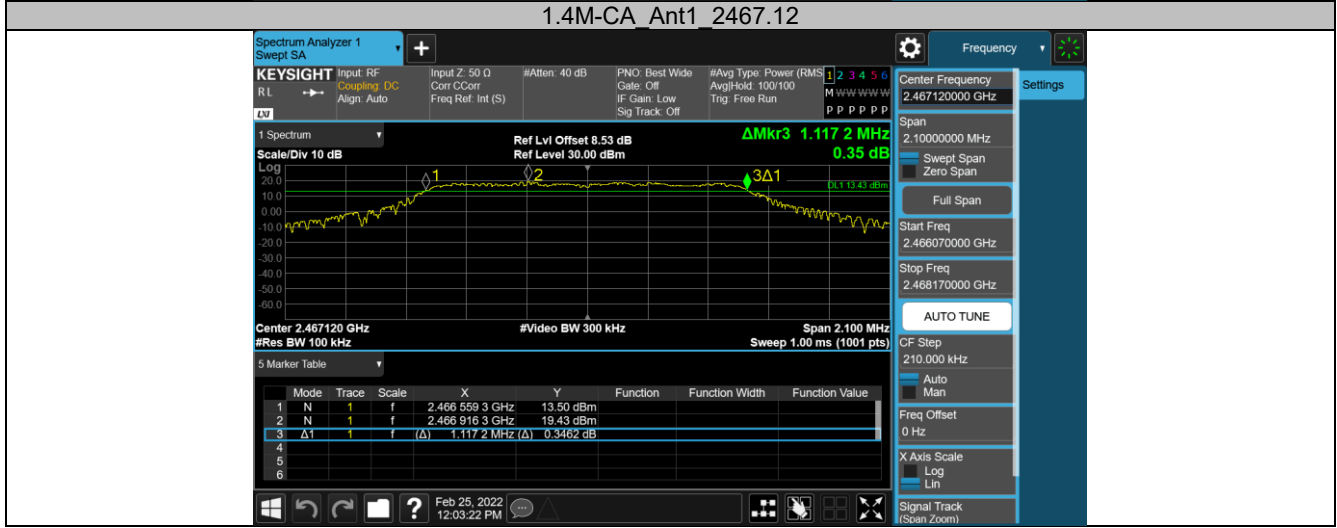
1.4M-CA_Ant1_2467.12

Spectrum Analyzer 1
Swept SA

Frequency

KEYSIGHT Input: RF
Coupling: DC
Align: Auto
RL

Input Z: 50 Ω
Corr CCorr
Freq Ref: Int (S)

#Atten: 40 dB

PNO: Best Wide
Gate: Off
IF Gain: Low
Sig Track: Off

#Avg Type: Power (RMS)
Avg|Hold: 100/100
Trig: Free Run

1 2 3 4 5 6
M W W W W W
P P P P P P

1 Spectrum

Scale/Div 10 dB
Log

Ref Lvl Offset 8.53 dB
Ref Level 30.00 dBm

ΔMkr3 1.117 2 MHz
0.35 dB

20.0
10.0
0.00
-10.0
-20.0
-30.0
-40.0
-50.0
-60.0

1
2
3Δ1
DL1 13.43 dBm

Center 2.467120 GHz
#Res BW 100 kHz

#Video BW 300 kHz

Span 2.100 MHz
Sweep 1.00 ms (1001 pts)

5 Marker Table

| | Mode | Trace | Scale | X | Y | Function | Function Width | Function Value |
|---|---|---|---|---|---|---|---|---|
| 1 | N | 1 | f | 2.466 559 3 GHz | 13.50 dBm | | | |
| 2 | N | 1 | f | 2.466 916 3 GHz | 19.43 dBm | | | |
| 3 | Δ1 | 1 | f | (Δ) 1.117 2 MHz | (Δ) 0.3462 dB | | | |
| 4 | | | | | | | | |
| 5 | | | | | | | | |
| 6 | | | | | | | | |

Feb 25, 2022
12:03:22 PM

Center Frequency
2.467120000 GHz

Settings

Span
2.10000000 MHz
Swept Span
Zero Span

Full Span

Start Freq
2.466070000 GHz

Stop Freq
2.468170000 GHz

AUTO TUNE

CF Step
210.000 kHz
Auto
Man

Freq Offset
0 Hz

X Axis Scale
Log
Lin

Signal Track
(Span Zoom)